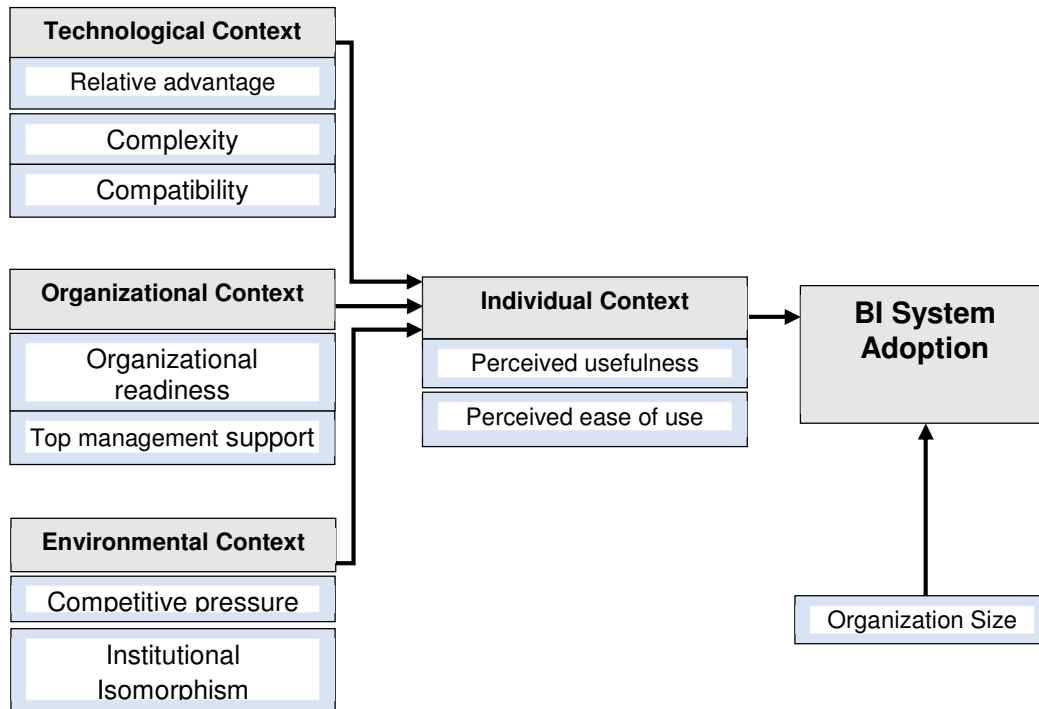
Technological Context

Relative advantage

Complexity

Compatibility

Organizational Context

Organizational readiness

Top management support

Environmental Context

Competitive pressure

Institutional Isomorphism

Individual Context

Perceived usefulness

Perceived ease of use

BI System Adoption

Organization Size